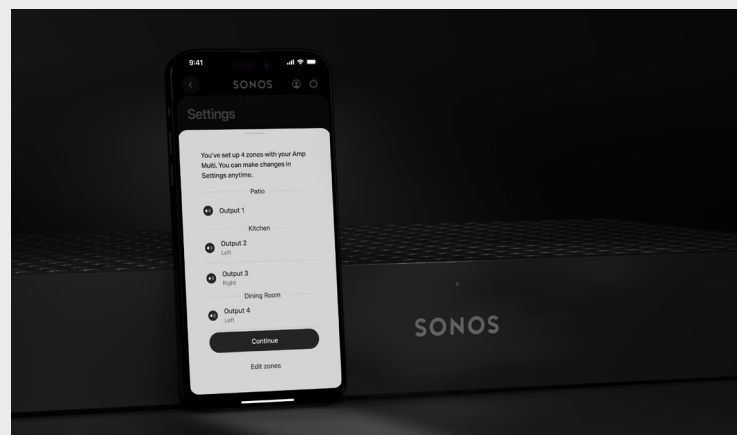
9:41

SONOS

Settings

You've set up 4 zones with your Amp Multi. You can make changes in Settings anytime.

Patio

Output 1

Kitchen

Output 2
Left

Output 3
Right

Dining Room

Output 4
Left

Continue

Edit zones

SONOS